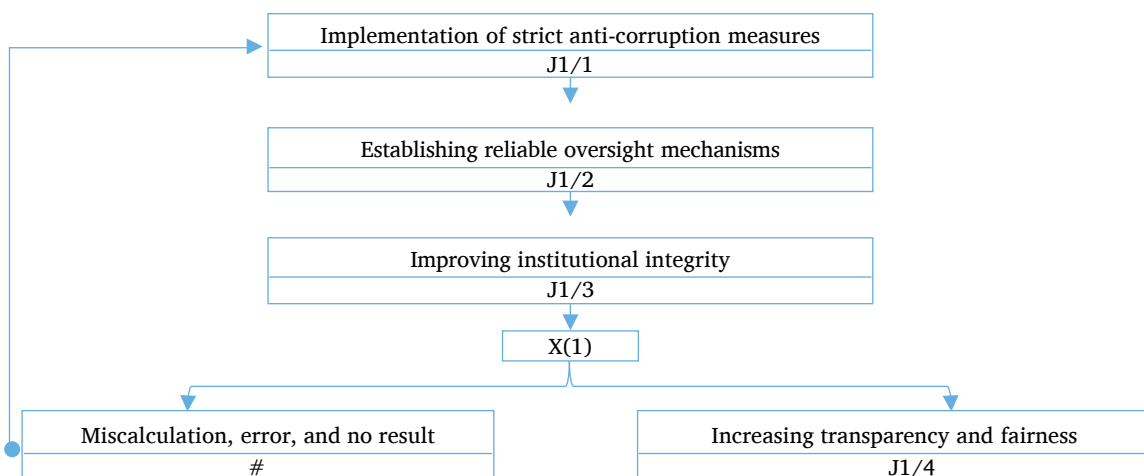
Implementation of strict anti-corruption measures
J1/1

Establishing reliable oversight mechanisms
J1/2

Improving institutional integrity
J1/3

X(1)

Miscalculation, error, and no result
#

Increasing transparency and fairness
J1/4